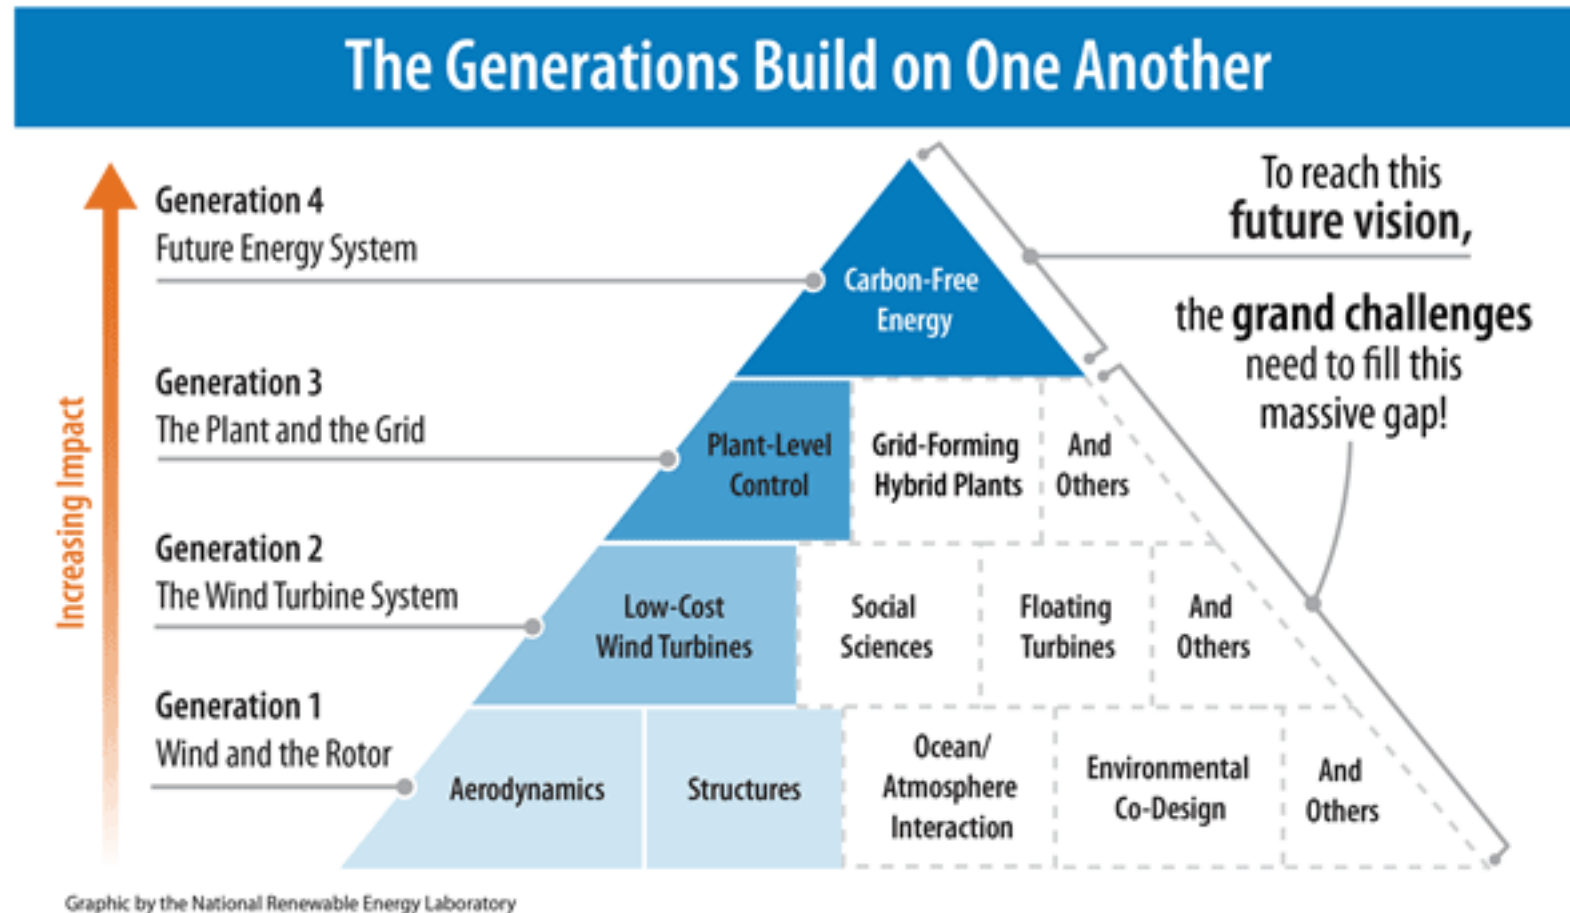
The Generations Build on One Another

Increasing Impact

Generation 4
Future Energy System

Generation 3
The Plant and the Grid

Generation 2
The Wind Turbine System

Generation 1
Wind and the Rotor

Carbon-Free Energy

Plant-Level Control

Grid-Forming Hybrid Plants

And Others

Low-Cost Wind Turbines

Social Sciences

Floating Turbines

And Others

Aerodynamics

Structures

Ocean/ Atmosphere Interaction

Environmental Co-Design

And Others

To reach this future vision,

the grand challenges need to fill this massive gap!

Graphic by the National Renewable Energy Laboratory